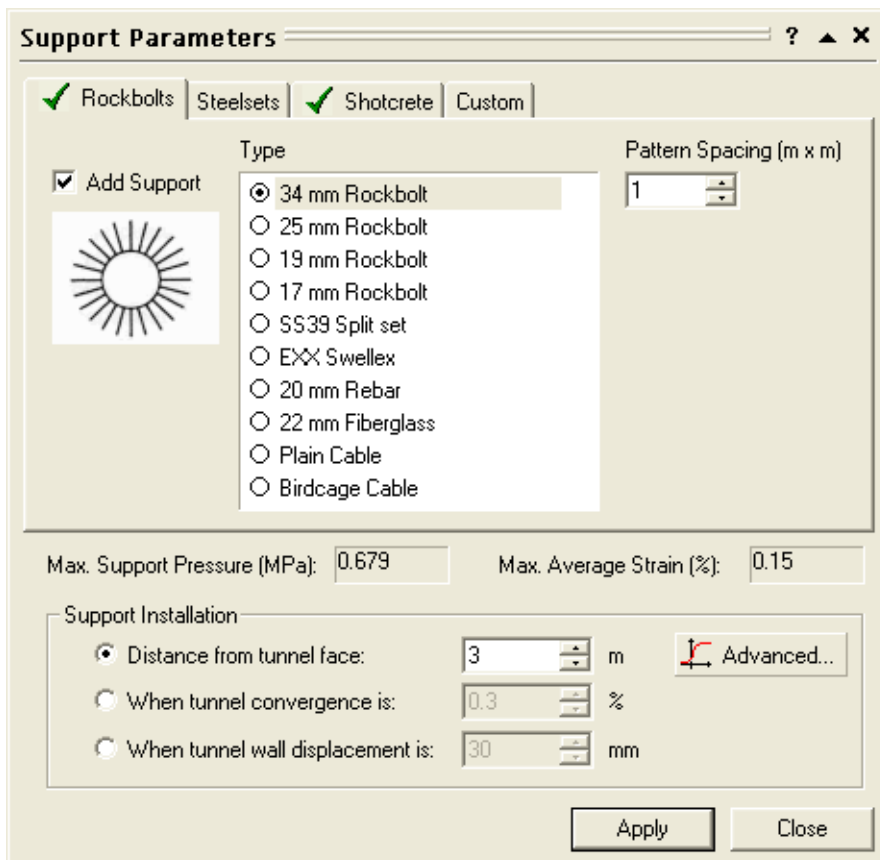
Support Parameters ? ▲ ✕

Rockbolts | Steelsets | Shotcrete | Custom

Add Support

Type

34 mm Rockbolt
25 mm Rockbolt
19 mm Rockbolt
17 mm Rockbolt
SS39 Split set
EXX Swellex
20 mm Rebar
22 mm Fiberglass
Plain Cable
Birdcage Cable

Pattern Spacing (m x m)

1

Max. Support Pressure (MPa): 0.679

Max. Average Strain (%): 0.15

Support Installation

Distance from tunnel face: 3 m

Advanced...

When tunnel convergence is: 0.3 %

When tunnel wall displacement is: 30 mm

Apply

Close